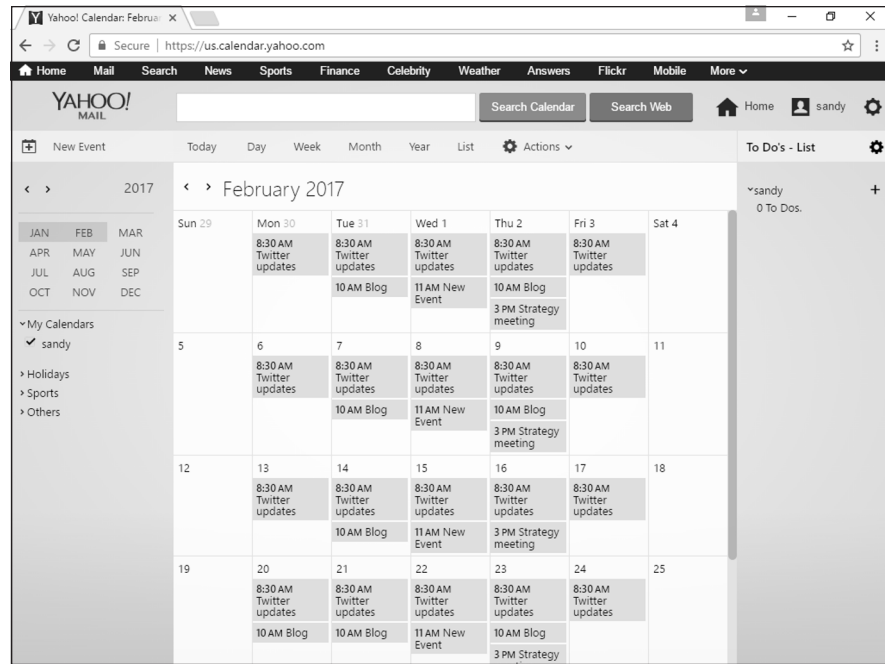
Yahoo! Calendar: Februa

Secure | https://us.calendar.yahoo.com

Home Mail Search News Sports Finance Celebrity Weather Answers Flickr Mobile More

YAHOO! MAIL

Search Calendar Search Web Home sandy

New Event

Today Day Week Month Year List Actions

To Do's - List

2017

JAN FEB MAR
APR MAY JUN
JUL AUG SEP
OCT NOV DEC

My Calendars
sandy

Holidays
Sports
Others

February 2017

| Sun 29 | Mon 30 | Tue 31 | Wed 1 | Thu 2 | Fri 3 | Sat 4 |
|---|---|---|---|---|---|---|
| | 8:30 AM Twitter updates | 8:30 AM Twitter updates<br>10 AM Blog | 8:30 AM Twitter updates<br>11 AM New Event | 8:30 AM Twitter updates<br>10 AM Blog<br>3 PM Strategy meeting | 8:30 AM Twitter updates | |
| 5 | 6<br>8:30 AM Twitter updates | 7<br>8:30 AM Twitter updates<br>10 AM Blog | 8<br>8:30 AM Twitter updates<br>11 AM New Event | 9<br>8:30 AM Twitter updates<br>10 AM Blog<br>3 PM Strategy meeting | 10<br>8:30 AM Twitter updates | 11 |
| 12 | 13<br>8:30 AM Twitter updates | 14<br>8:30 AM Twitter updates<br>10 AM Blog | 15<br>8:30 AM Twitter updates<br>11 AM New Event | 16<br>8:30 AM Twitter updates<br>3 PM Strategy meeting | 17<br>8:30 AM Twitter updates | 18 |
| 19 | 20<br>8:30 AM Twitter updates<br>10 AM Blog | 21<br>8:30 AM Twitter updates<br>10 AM Blog | 22<br>8:30 AM Twitter updates<br>11 AM New Event | 23<br>8:30 AM Twitter updates<br>10 AM Blog<br>3 PM Strategy | 24<br>8:30 AM Twitter updates | 25 |

sandy
0 To Dos.